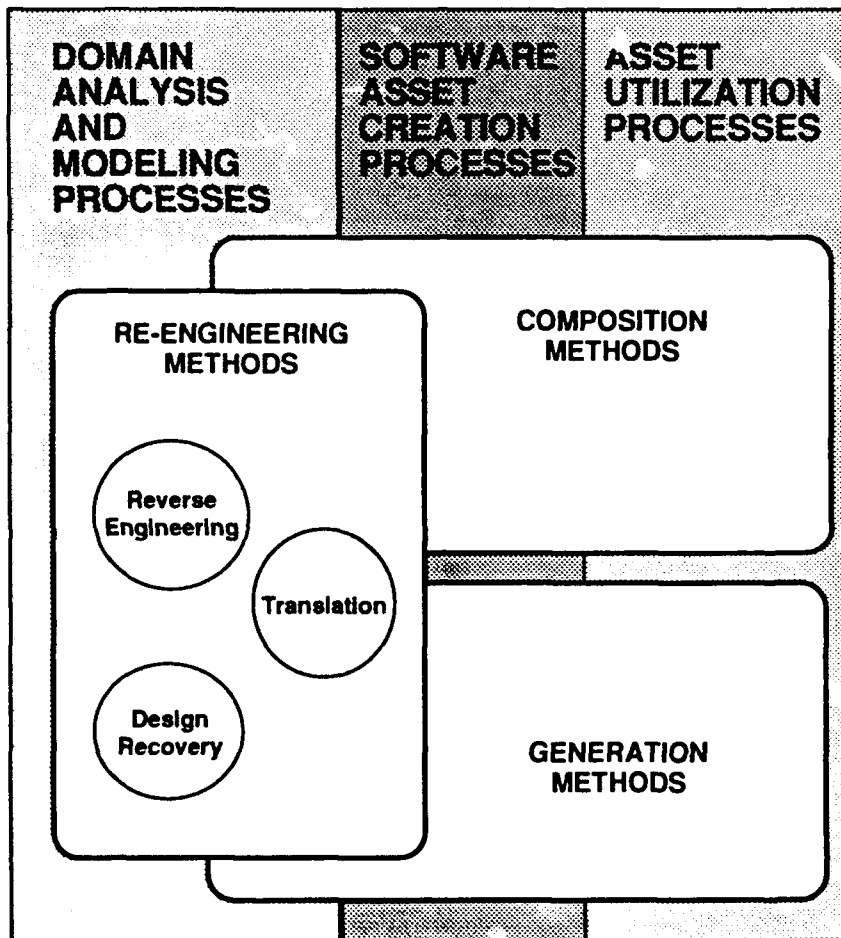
DOMAIN ANALYSIS AND MODELING PROCESSES

SOFTWARE ASSET CREATION PROCESSES

ASSET UTILIZATION PROCESSES

RE-ENGINEERING METHODS

Reverse Engineering

Translation

Design Recovery

COMPOSITION METHODS

GENERATION METHODS